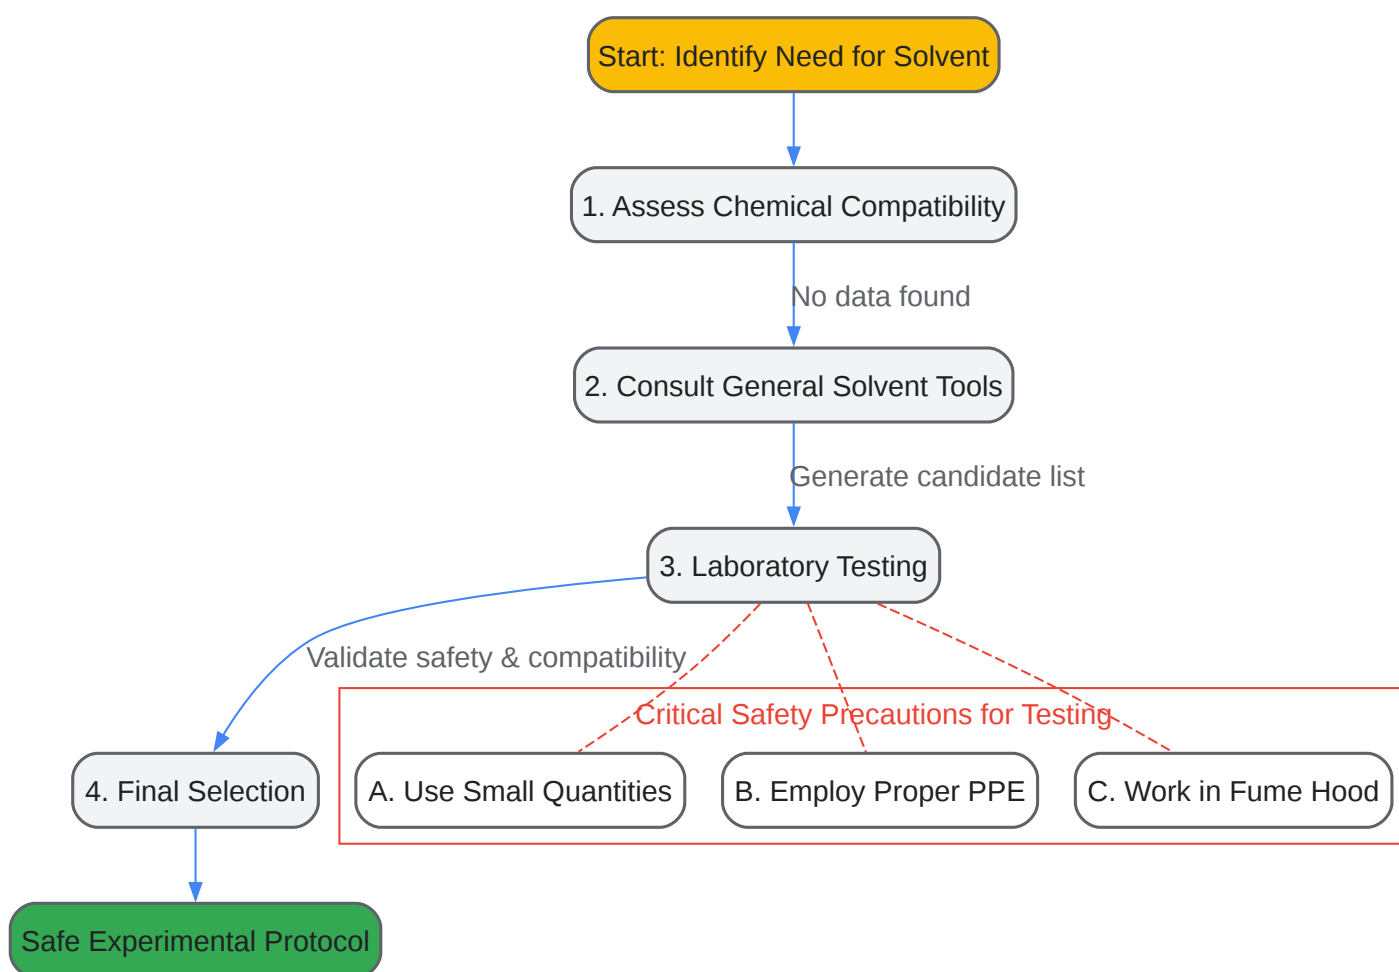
Start: Identify Need for Solvent

1. Assess Chemical Compatibility

No data found

2. Consult General Solvent Tools

Generate candidate list

3. Laboratory Testing

Validate safety & compatibility

Critical Safety Precautions for Testing

4. Final Selection

A. Use Small Quantities

B. Employ Proper PPE

C. Work in Fume Hood

Safe Experimental Protocol